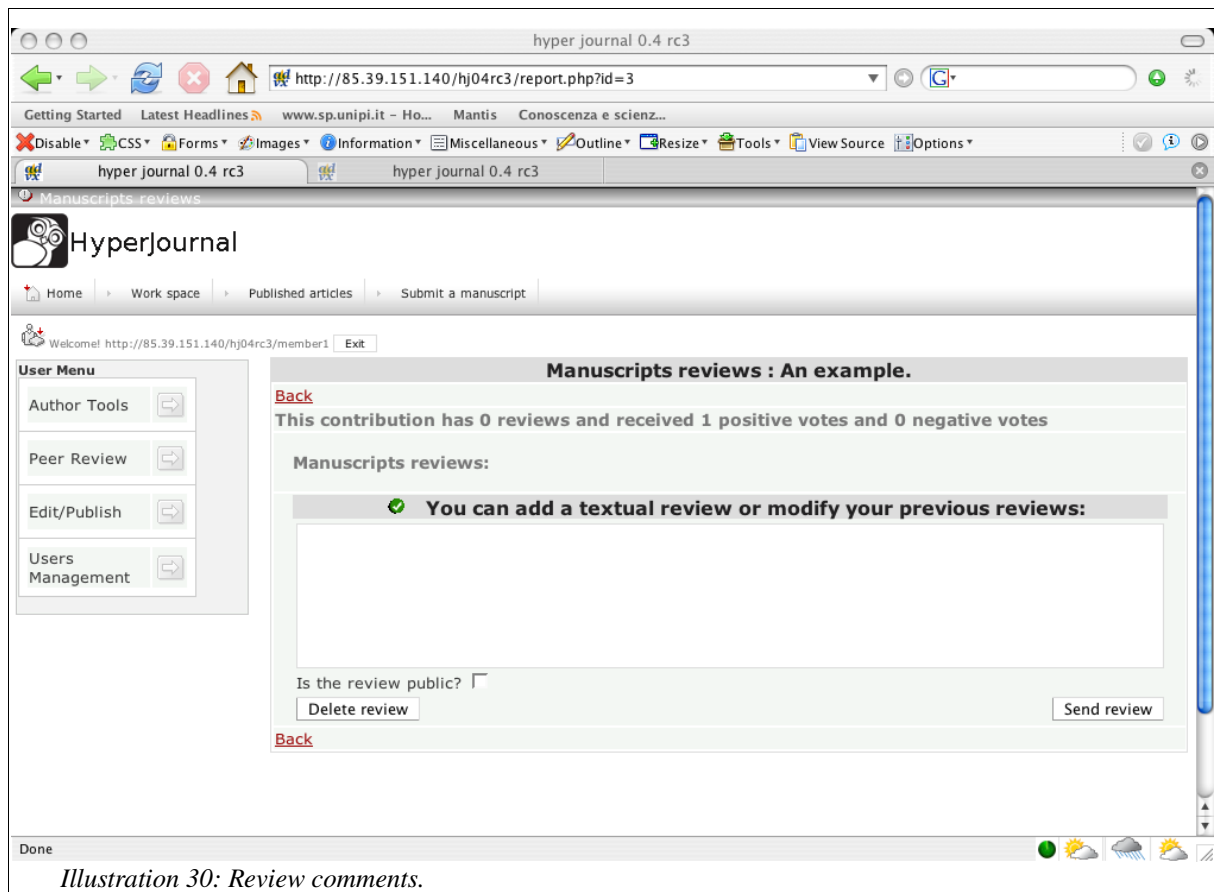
hyper journal 0.4 rc3

http://85.39.151.140/hj04rc3/report.php?id=3

Getting Started Latest Headlines www.sp.unipi.it - Ho... Mantis Conoscenza e scienz...

Disable CSS Forms Images Information Miscellaneous Outline Resize Tools View Source Options

hyper journal 0.4 rc3 hyper journal 0.4 rc3

Manuscripts reviews

HyperJournal

Home Work space Published articles Submit a manuscript

Welcome! http://85.39.151.140/hj04rc3/member1 Exit

User Menu

Author Tools

Peer Review

Edit/Publish

Users Management

Manuscripts reviews : An example.

Back

This contribution has 0 reviews and received 1 positive votes and 0 negative votes

Manuscripts reviews:

You can add a textual review or modify your previous reviews:

Is the review public?

Delete review

Send review

Back

Done

Illustration 30: Review comments.